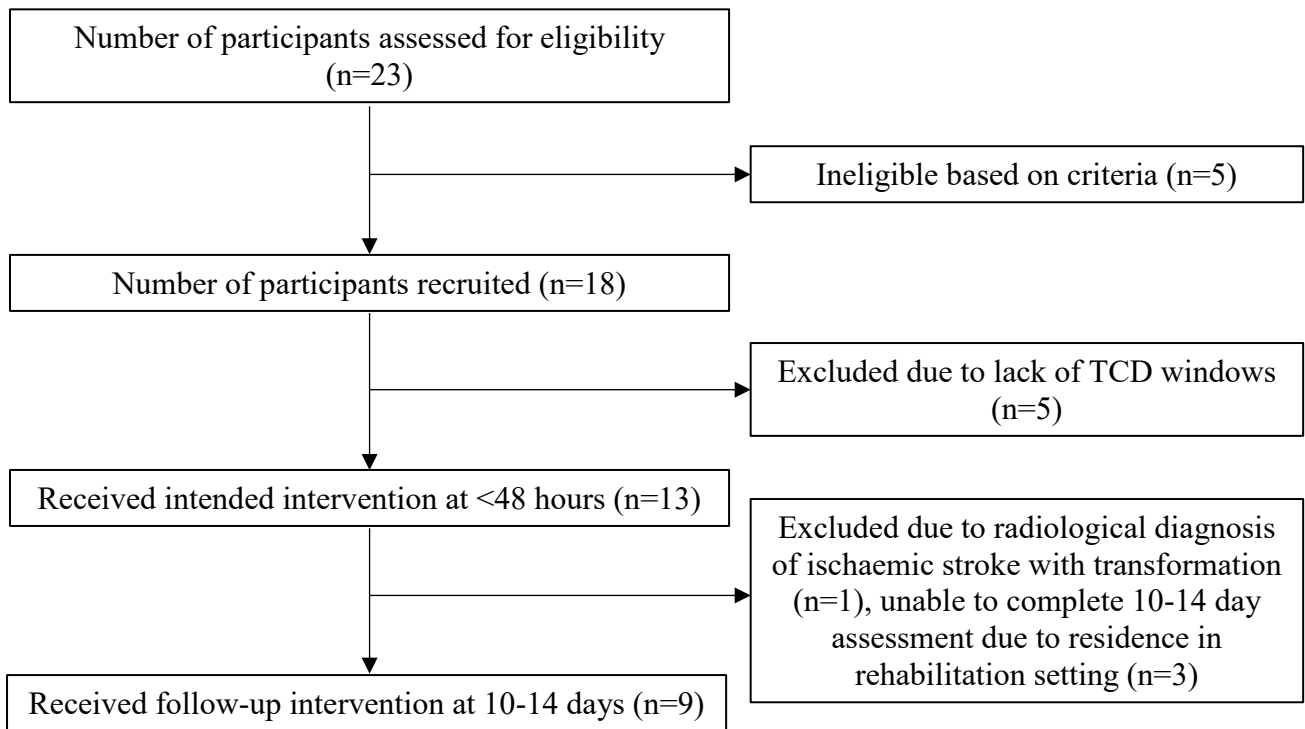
Number of participants assessed for eligibility (n=23)

Ineligible based on criteria (n=5)

Number of participants recruited (n=18)

Excluded due to lack of TCD windows (n=5)

Received intended intervention at <48 hours (n=13)

Excluded due to radiological diagnosis of ischaemic stroke with transformation (n=1), unable to complete 10-14 day assessment due to residence in rehabilitation setting (n=3)

Received follow-up intervention at 10-14 days (n=9)